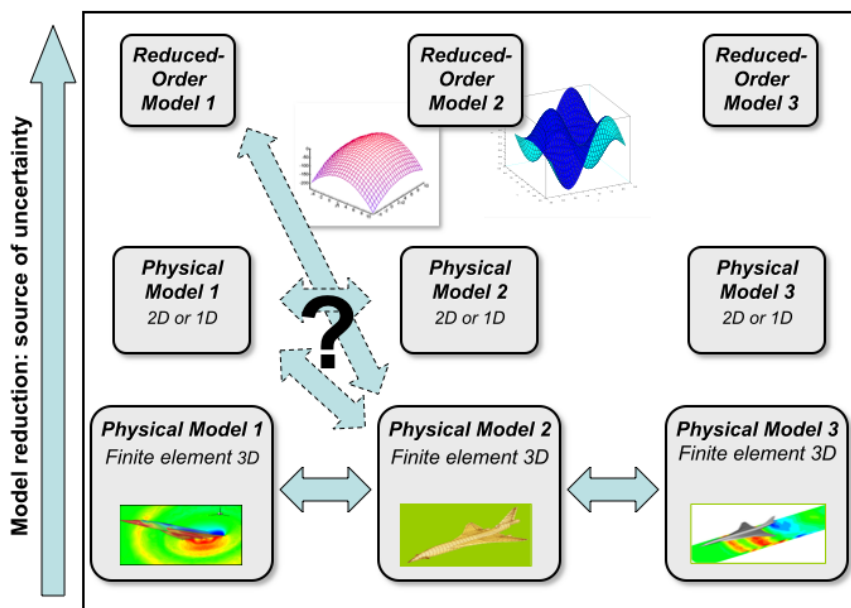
Model reduction: source of uncertainty

Reduced-Order Model 1

Reduced-Order Model 2

Reduced-Order Model 3

Physical Model 1
2D or 1D

Physical Model 2
2D or 1D

Physical Model 3
2D or 1D

?

Physical Model 1
Finite element 3D

Physical Model 2
Finite element 3D

Physical Model 3
Finite element 3D